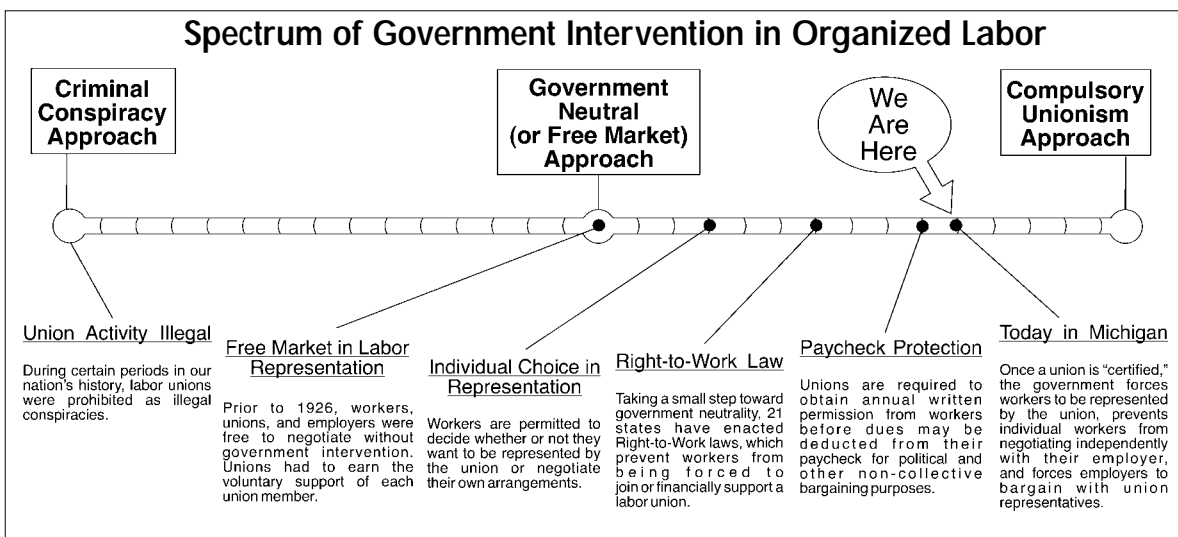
Spectrum of Government Intervention in Organized Labor

Criminal Conspiracy Approach

Government Neutral (or Free Market) Approach

We Are Here

Compulsory Unionism Approach

Union Activity Illegal

During certain periods in our nation's history, labor unions were prohibited as illegal conspiracies.

Free Market in Labor Representation

Prior to 1926, workers, unions, and employers were free to negotiate without government intervention. Unions had to earn the voluntary support of each union member.

Individual Choice in Representation

Workers are permitted to decide whether or not they want to be represented by the union or negotiate their own arrangements.

Right-to-Work Law

Taking a small step toward government neutrality, 21 states have enacted Right-to-Work laws, which prevent workers from being forced to join or financially support a labor union.

Paycheck Protection

Unions are required to obtain annual written permission from workers before dues may be deducted from their paycheck for political and other non-collective bargaining purposes.

Today in Michigan

Once a union is "certified," the government forces workers to be represented by the union, prevents individual workers from negotiating independently with their employer, and forces employers to bargain with union representatives.